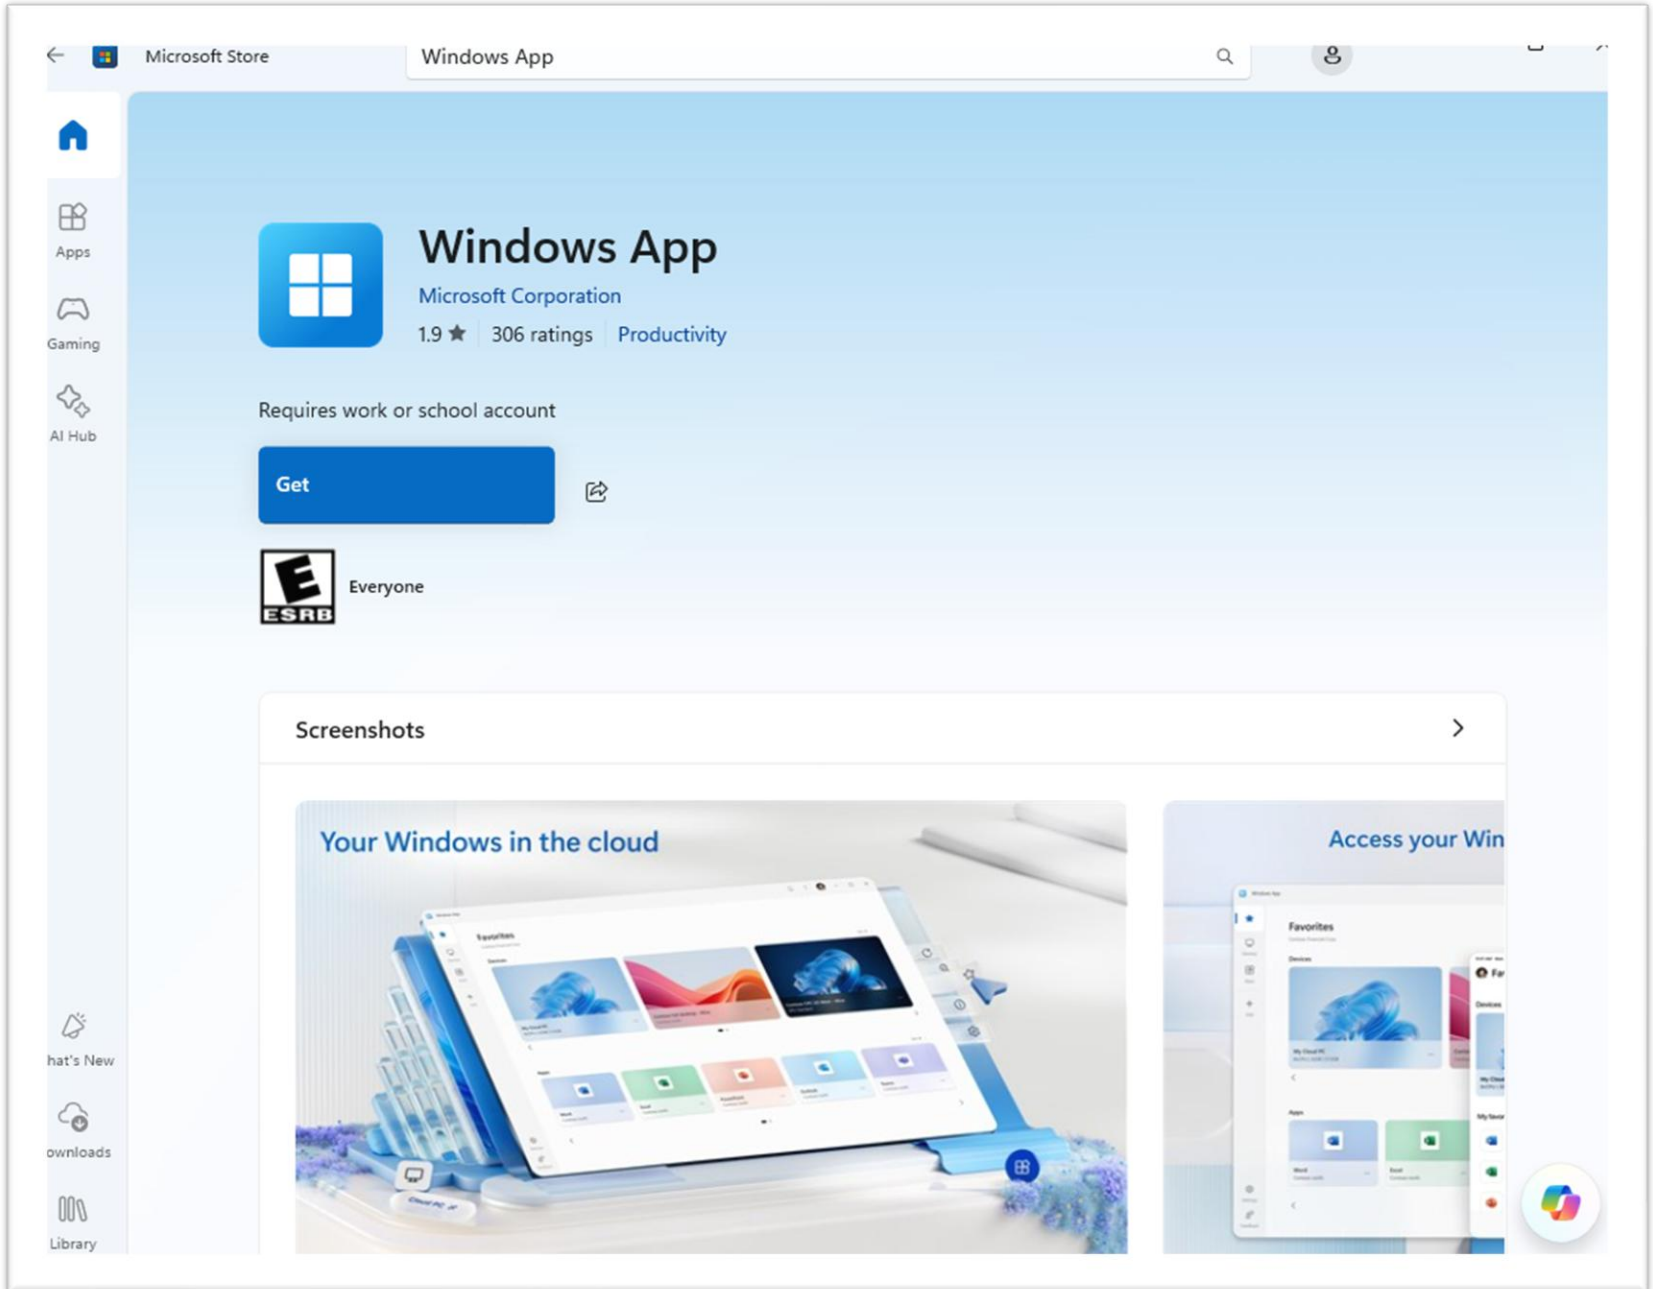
Microsoft Store

Windows App

Apps

Gaming

AI Hub

Windows App

Microsoft Corporation

1.9 ★ 306 ratings Productivity

Requires work or school account

Get

ESRB

Everyone

Screenshots

Your Windows in the cloud

Favorites

Access your Win

Favorites

hat's New

ownloads

Library